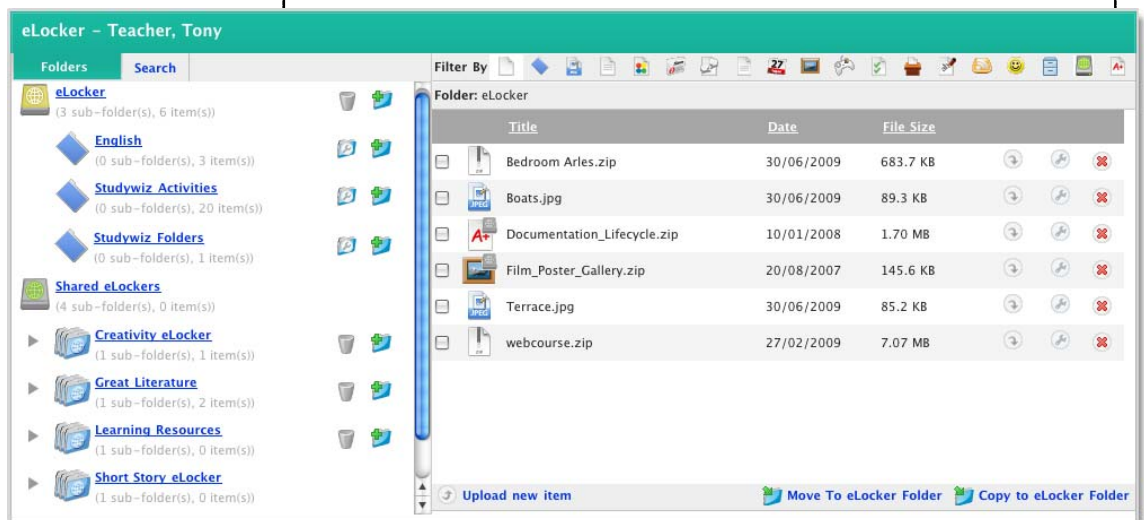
eLocker - Teacher, Tony

Folders
Search

eLocker
(3 sub-folder(s), 6 item(s))

English
(0 sub-folder(s), 3 item(s))

Studywiz Activities
(0 sub-folder(s), 20 item(s))

Studywiz Folders
(0 sub-folder(s), 1 item(s))

Shared eLockers
(4 sub-folder(s), 0 item(s))

Creativity eLocker
(1 sub-folder(s), 1 item(s))

Great Literature
(1 sub-folder(s), 2 item(s))

Learning Resources
(1 sub-folder(s), 0 item(s))

Short Story eLocker
(1 sub-folder(s), 0 item(s))

Filter By

Folder: eLocker

| Title | Date | File Size |
|---|---|---|
| Bedroom Arles.zip | 30/06/2009 | 683.7 KB |
| Boats.jpg | 30/06/2009 | 89.3 KB |
| Documentation_Lifecycle.zip | 10/01/2008 | 1.70 MB |
| Film_Poster_Gallery.zip | 20/08/2007 | 145.6 KB |
| Terrace.jpg | 30/06/2009 | 85.2 KB |
| webcourse.zip | 27/02/2009 | 7.07 MB |

Upload new item
Move To eLocker Folder
Copy to eLocker Folder